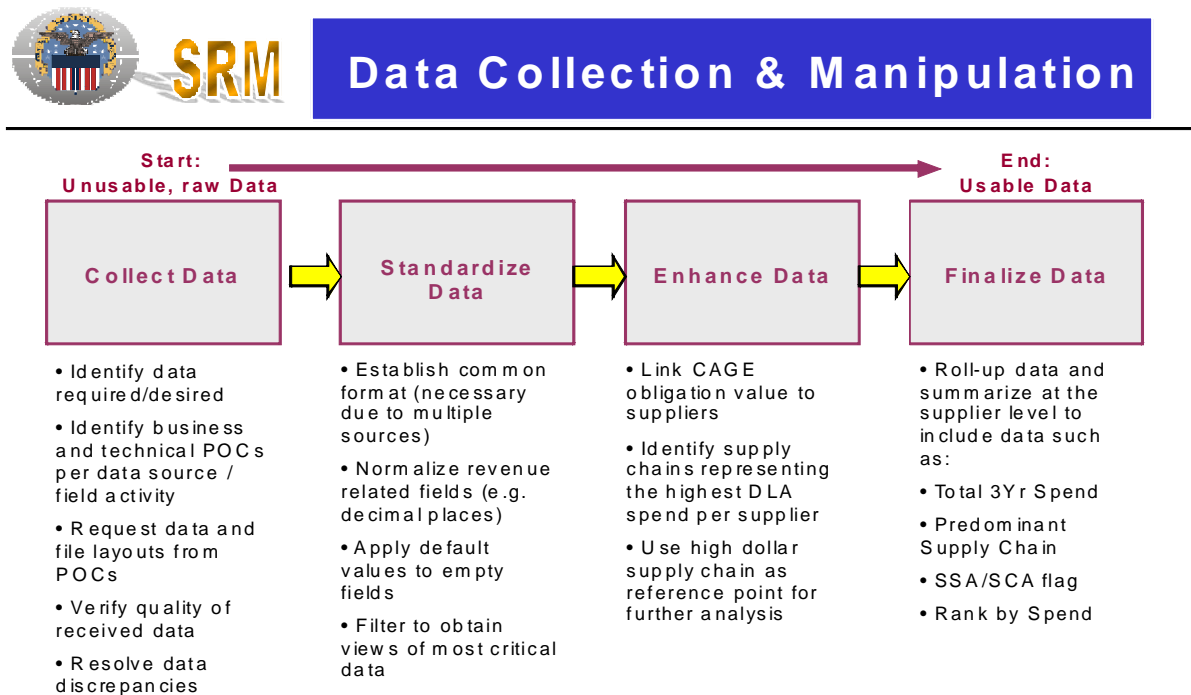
SRM

Data Collection & Manipulation

Start:
Unusable, raw Data

End:
Usable Data

Collect Data

Standardize Data

Enhance Data

Finalize Data

• Identify data required/desired

• Identify business and technical POCs per data source / field activity

• Request data and file layouts from POCs

• Verify quality of received data

• Resolve data discrepancies

• Establish common format (necessary due to multiple sources)

• Normalize revenue related fields (e.g. decimal places)

• Apply default values to empty fields

• Filter to obtain views of most critical data

• Link CAGE obligation value to suppliers

• Identify supply chains representing the highest DLA spend per supplier

• Use high dollar supply chain as reference point for further analysis

• Roll-up data and summarize at the supplier level to include data such as:

• Total 3Yr Spend

• Predominant Supply Chain

• SSA/SCA flag

• Rank by Spend